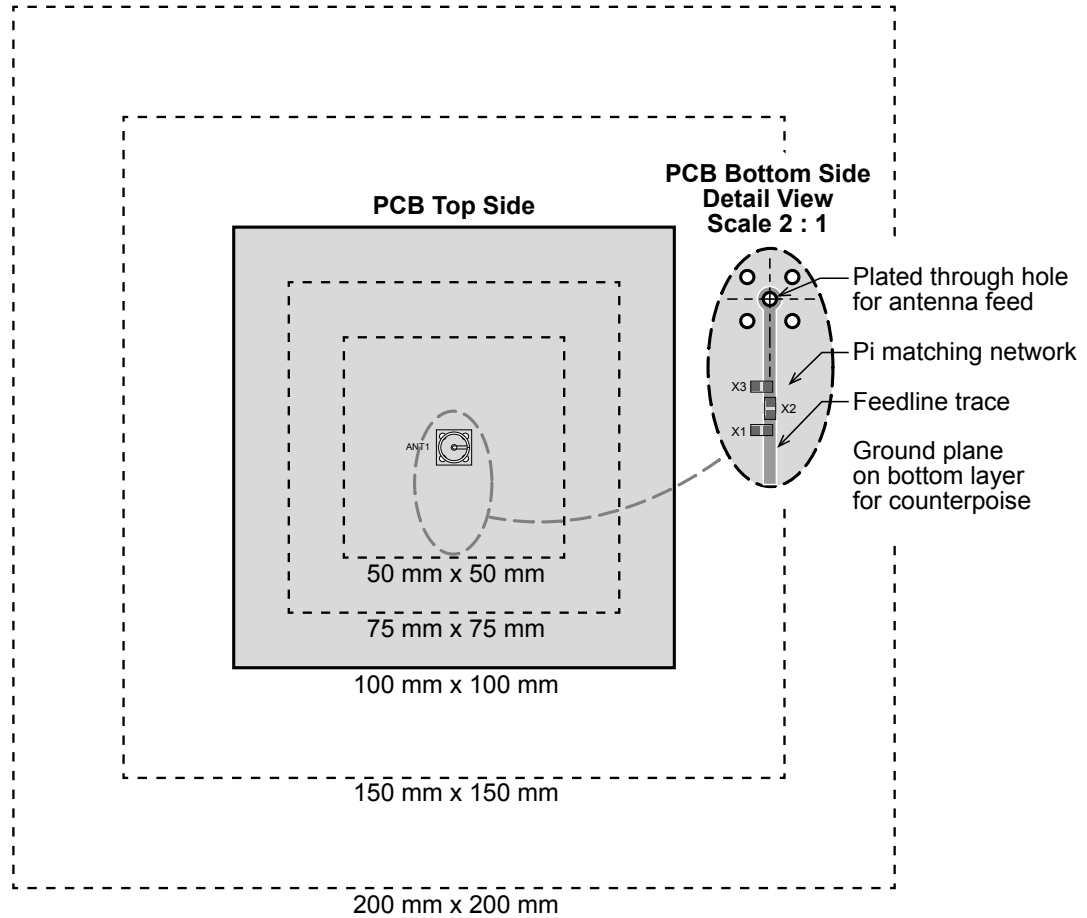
PCB Top Side

PCB Bottom Side
Detail View
Scale 2 : 1

ANT1

Plated through hole for antenna feed

Pi matching network

X3

X2

X1

Feedline trace

Ground plane on bottom layer for counterpoise

50 mm x 50 mm

75 mm x 75 mm

100 mm x 100 mm

150 mm x 150 mm

200 mm x 200 mm